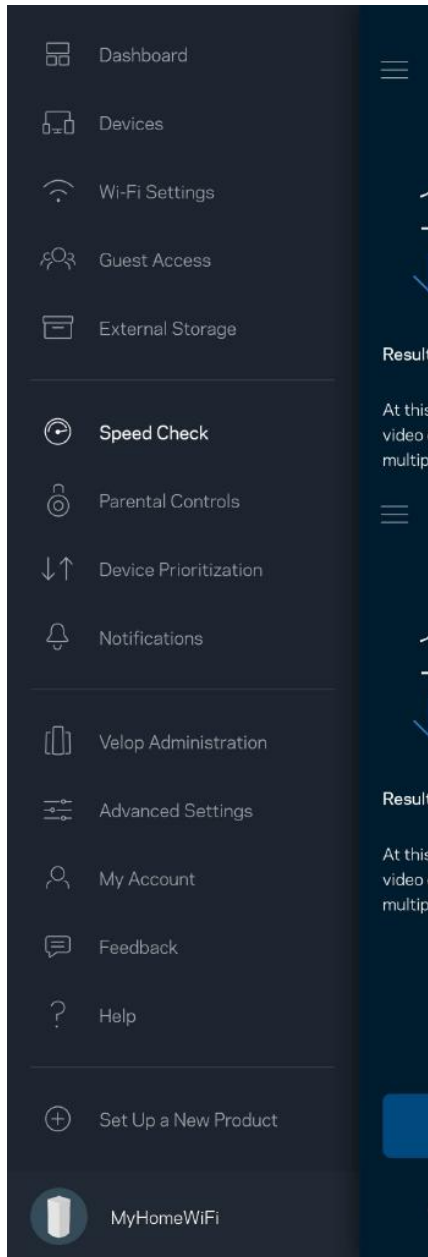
Dashboard

Devices

Wi-Fi Settings

Guest Access

External Storage

Speed Check

Parental Controls

Device Prioritization

Notifications

Velop Administration

Advanced Settings

My Account

Feedback

Help

Set Up a New Product

MyHomeWiFi

Result

At this video multip

Result

At this video multip